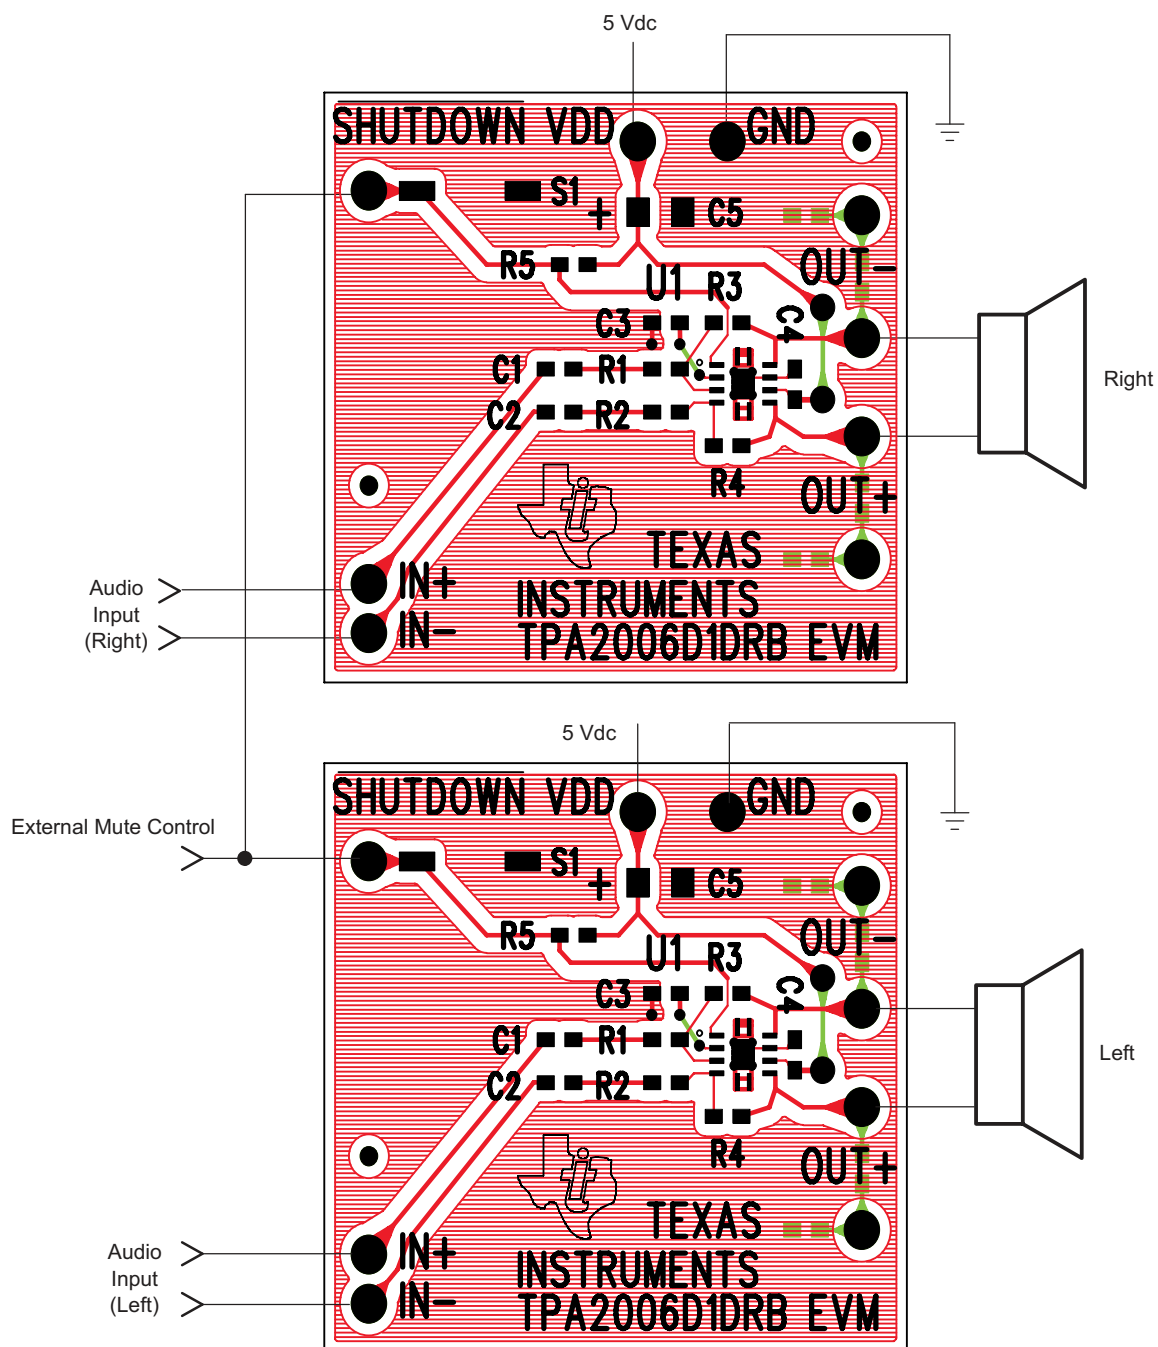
5 Vdc

SHUTDOWN VDD GND

S1

+ C5

R5

OUT−

U1 R3

C3

C4

C1 R1

Right

C2 R2

R4

OUT+

TEXAS

INSTRUMENTS

TPA2006D1DRB EVM

IN+

IN−

Audio Input (Right)

5 Vdc

SHUTDOWN VDD GND

External Mute Control

S1

+ C5

R5

OUT−

U1 R3

C3

C4

C1 R1

Left

C2 R2

R4

OUT+

TEXAS

INSTRUMENTS

TPA2006D1DRB EVM

IN+

IN−

Audio Input (Left)